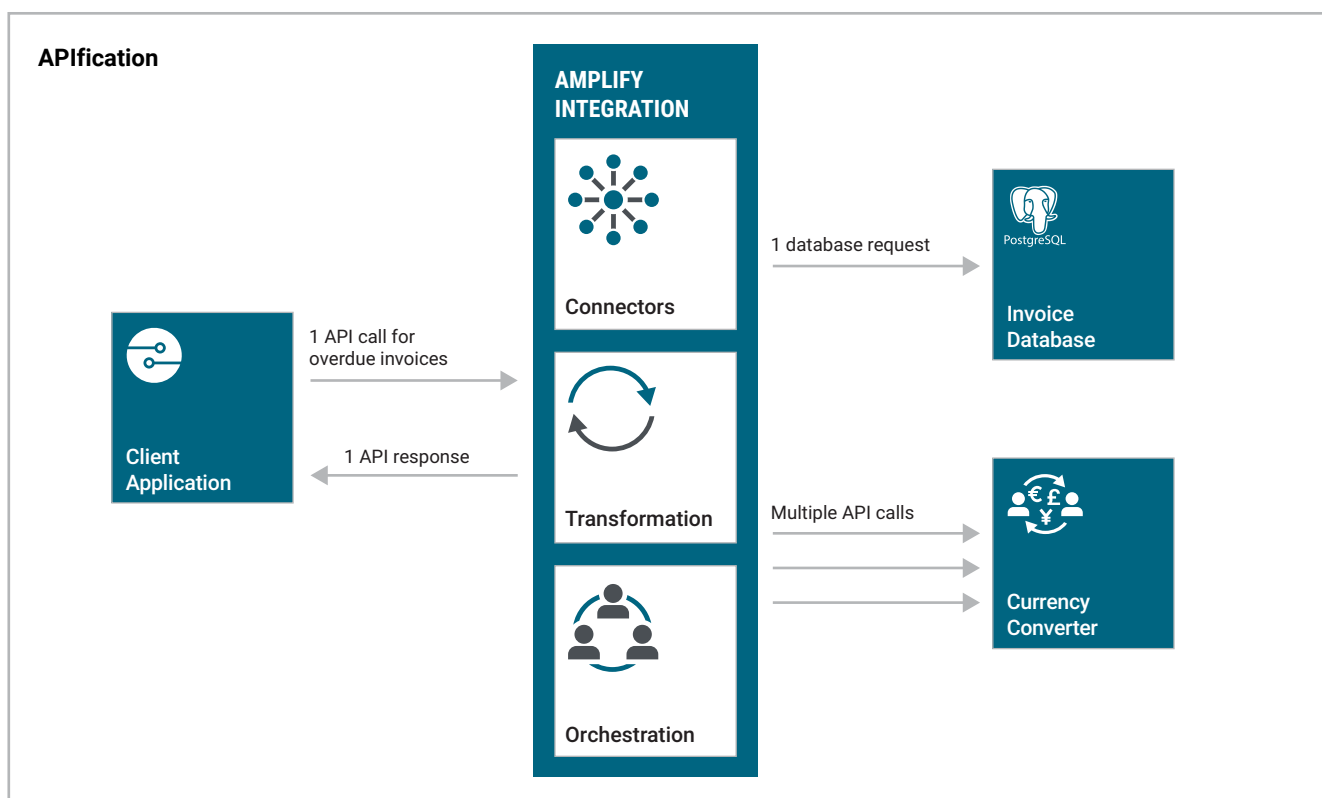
APIfication

Client Application

1 API call for overdue invoices

1 API response

AMPLIFY INTEGRATION

Connectors

Transformation

Orchestration

1 database request

PostgreSQL

Invoice Database

Multiple API calls

€ £ ¥

Currency Converter